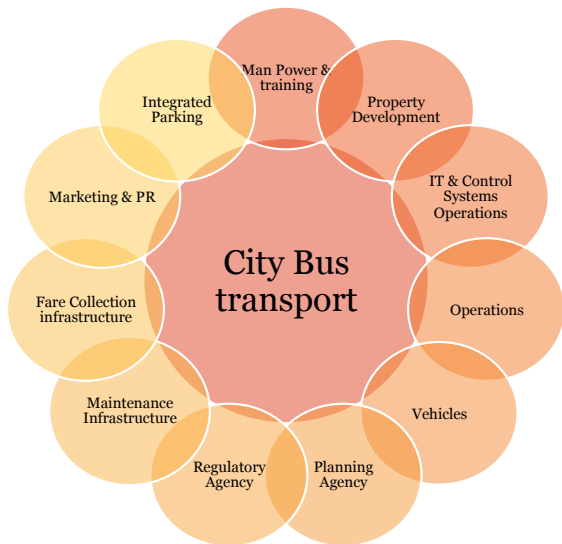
City Bus transport

Man Power & training

Property Development

IT & Control Systems Operations

Operations

Vehicles

Planning Agency

Regulatory Agency

Maintenance Infrastructure

Fare Collection infrastructure

Marketing & PR

Integrated Parking